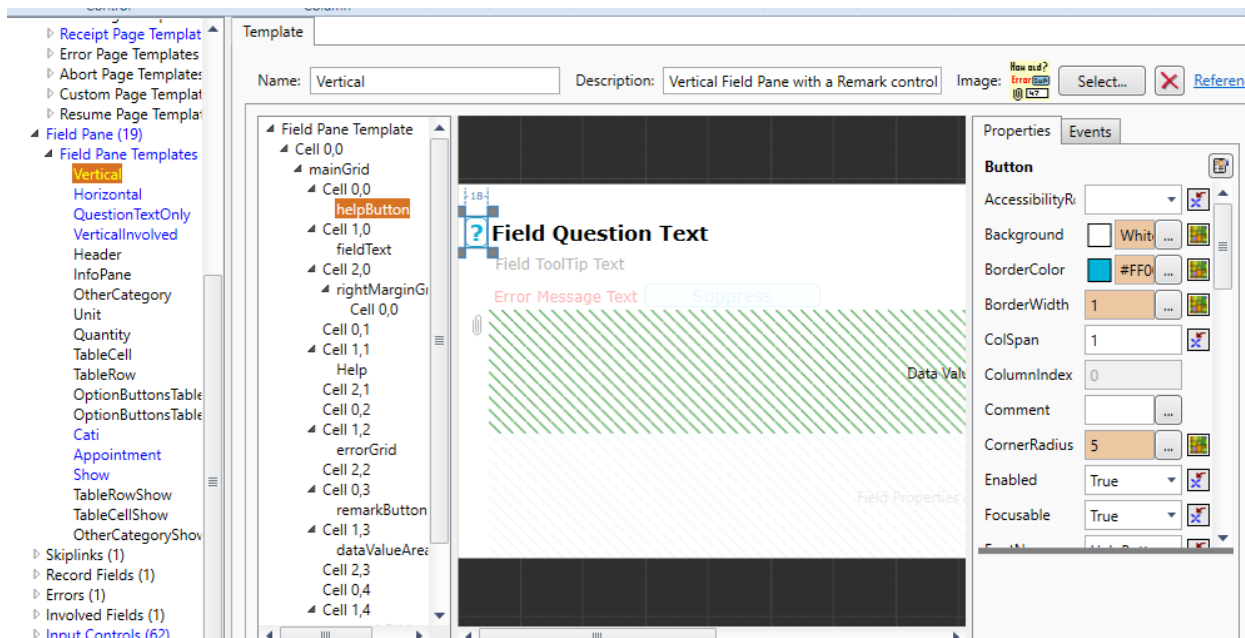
Receipt Page Templat
Error Page Templates
Abort Page Templates
Custom Page Templat
Resume Page Templat
Field Pane (19)
Field Pane Templates
Vertical
Horizontal
QuestionTextOnly
VerticalInvolved
Header
InfoPane
OtherCategory
Unit
Quantity
TableCell
TableRow
OptionButtonsTable
OptionButtonsTable
Cati
Appointment
Show
TableRowShow
TableCellShow
OtherCategoryShov
Skiplinks (1)
Record Fields (1)
Errors (1)
Involved Fields (1)
Input Controls (62)

Template

Name: Vertical
Description: Vertical Field Pane with a Remark control
Image: How old? Error
Select...
Referen

Field Pane Template
Cell 0,0
mainGrid
Cell 0,0
helpButton
Cell 1,0
fieldText
Cell 2,0
rightMarginGr
Cell 0,0
Cell 0,1
Cell 1,1
Help
Cell 2,1
Cell 0,2
Cell 1,2
errorGrid
Cell 2,2
Cell 0,3
remarkButton
Cell 1,3
dataValueArea
Cell 2,3
Cell 0,4
Cell 1,4

18
?
Field Question Text
Field ToolTip Text
Error Message Text
Suppress
Data Valu
Field Properties

Properties
Events
Button
AccessibilityR
Background
Whit
BorderColor
#FF0
BorderWidth
1
ColSpan
1
ColumnIndex
0
Comment
CornerRadius
5
Enabled
True
Focusable
True